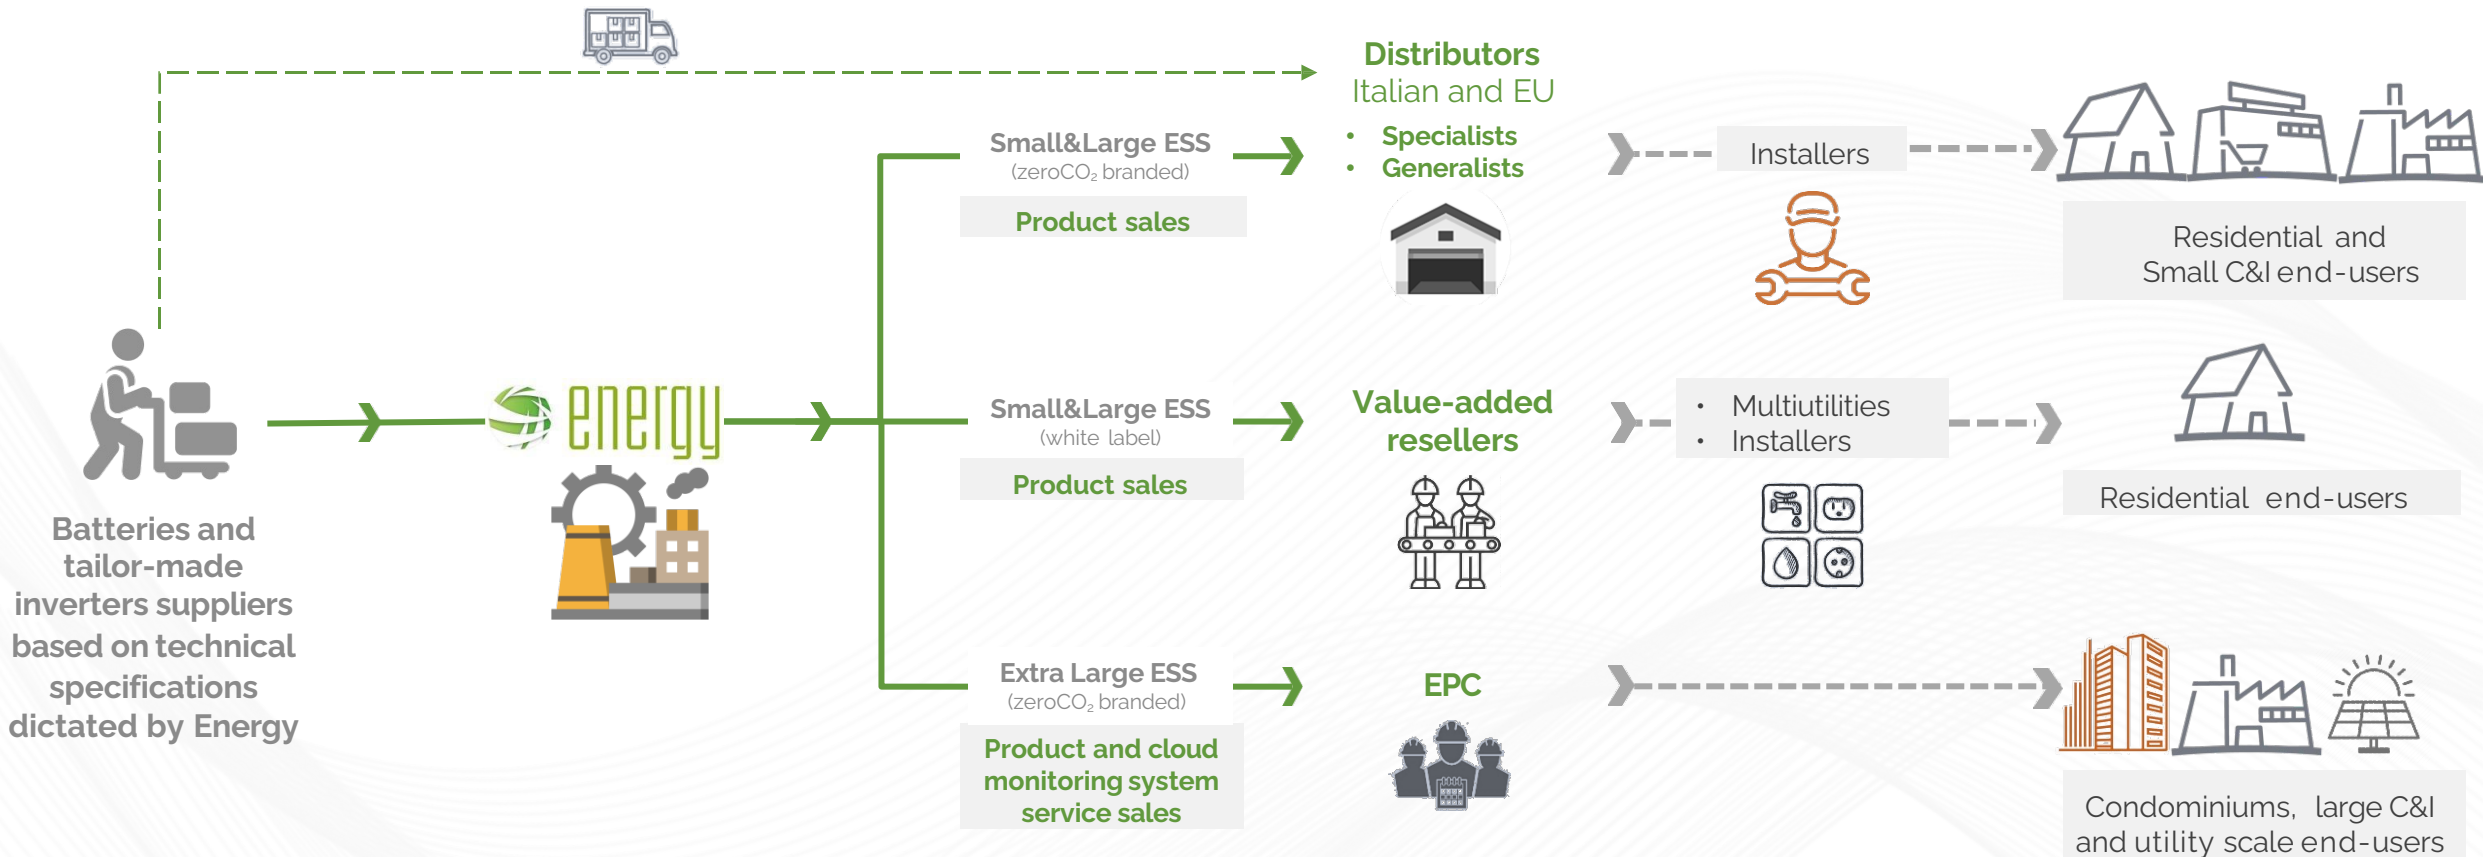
Distributors
Italian and EU

- Specialists
- Generalists

Small&Large ESS
(zeroCO$_2$ branded)

Product sales

Installers

Residential and Small C&I end-users

energy

Batteries and tailor-made inverters suppliers based on technical specifications dictated by Energy

Small&Large ESS
(white label)

Product sales

Value-added resellers

- Multiutilities
- Installers

Residential end-users

Extra Large ESS
(zeroCO$_2$ branded)

Product and cloud monitoring system service sales

EPC

Condominiums, large C&I and utility scale end-users